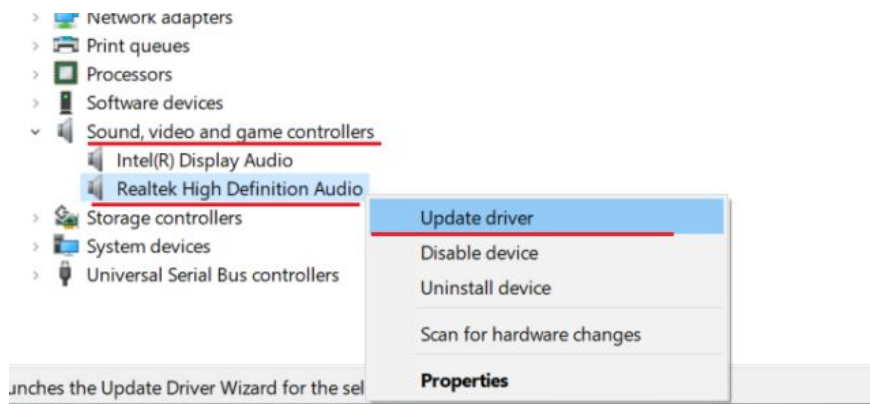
Network adapters
Print queues
Processors
Software devices
Sound, video and game controllers
Intel(R) Display Audio
Realtek High Definition Audio
Storage controllers
System devices
Universal Serial Bus controllers

Update driver
Disable device
Uninstall device
Scan for hardware changes
Properties

unches the Update Driver Wizard for the sel